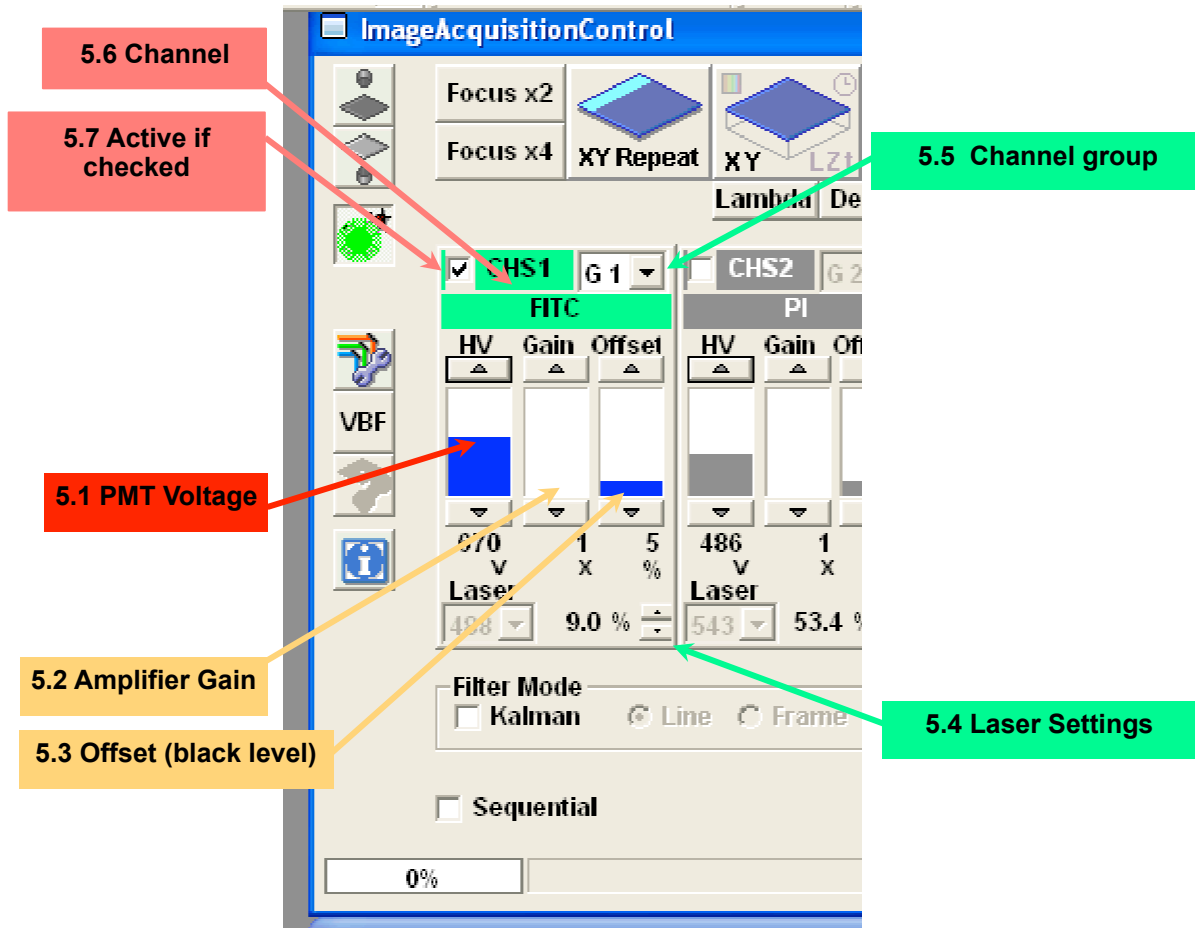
ImageAcquisitionControl

5.6 Channel

5.7 Active if checked

Focus x2

Focus x4

XY Repeat

XY

LZt

5.5 Channel group

Lambda

De

CHS1

G 1

CHS2

G 2

FITC

PI

HV Gain Offset

HV Gain Off

VBF

5.1 PMT Voltage

670 v

1 x

5 %

486 v

1 x

Laser

Laser

488

9.0 %

543

53.4 %

5.2 Amplifier Gain

5.3 Offset (black level)

Filter Mode

Kalman

Line

Frame

5.4 Laser Settings

Sequential

0%